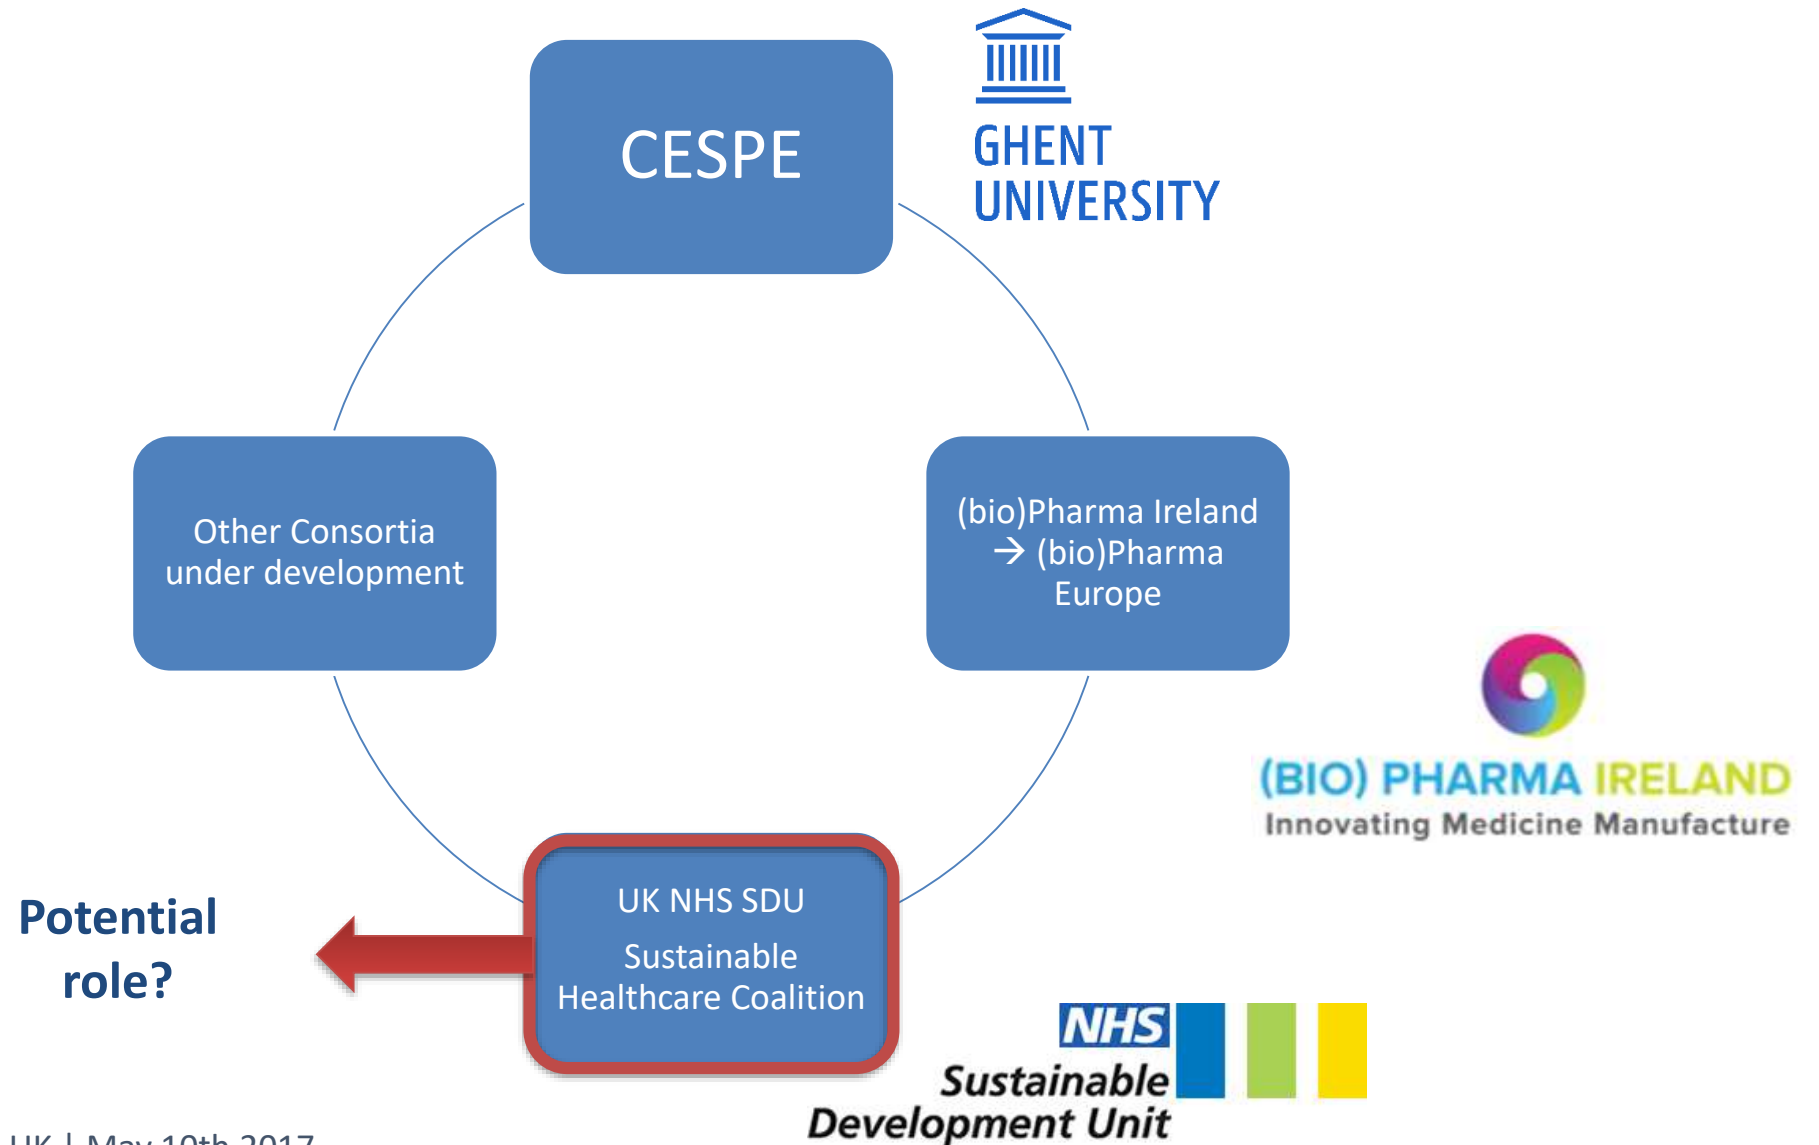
CESPE

GHENT UNIVERSITY

Other Consortia under development

(bio)Pharma Ireland → (bio)Pharma Europe

(BIO) PHARMA IRELAND
Innovating Medicine Manufacture

UK NHS SDU
Sustainable Healthcare Coalition

Potential role?

NHS
Sustainable Development Unit

UK | May 10th 2017